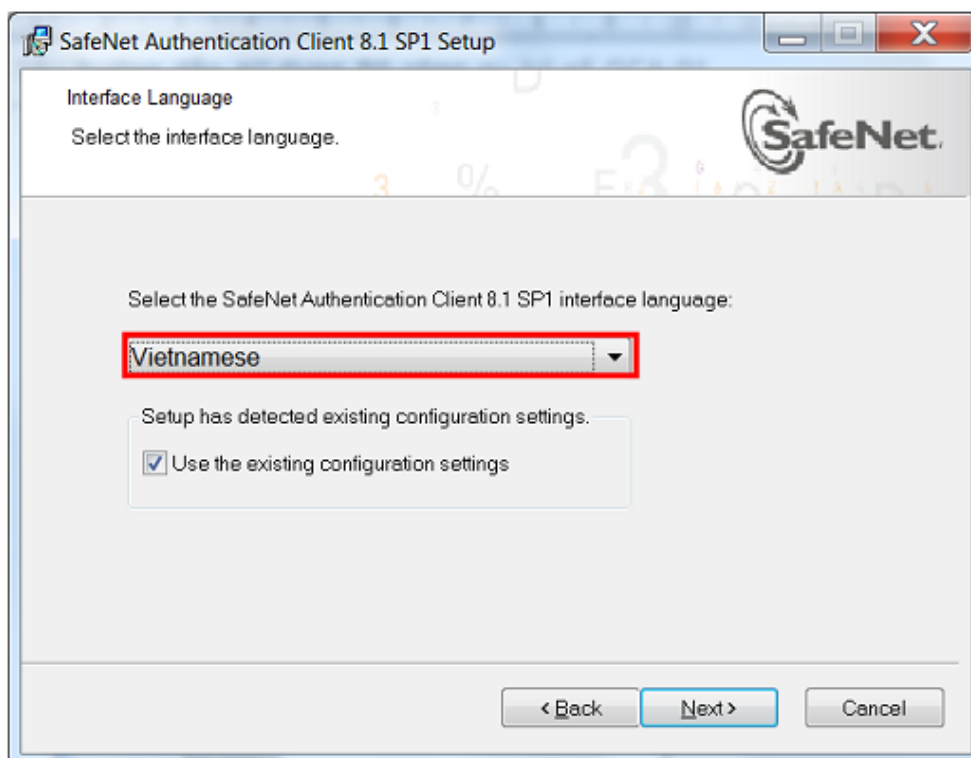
SafeNet Authentication Client 8.1 SP1 Setup

Interface Language

Select the interface language.

SafeNet.

Select the SafeNet Authentication Client 8.1 SP1 interface language:

Vietnamese

Setup has detected existing configuration settings.

Use the existing configuration settings

< Back

Next >

Cancel